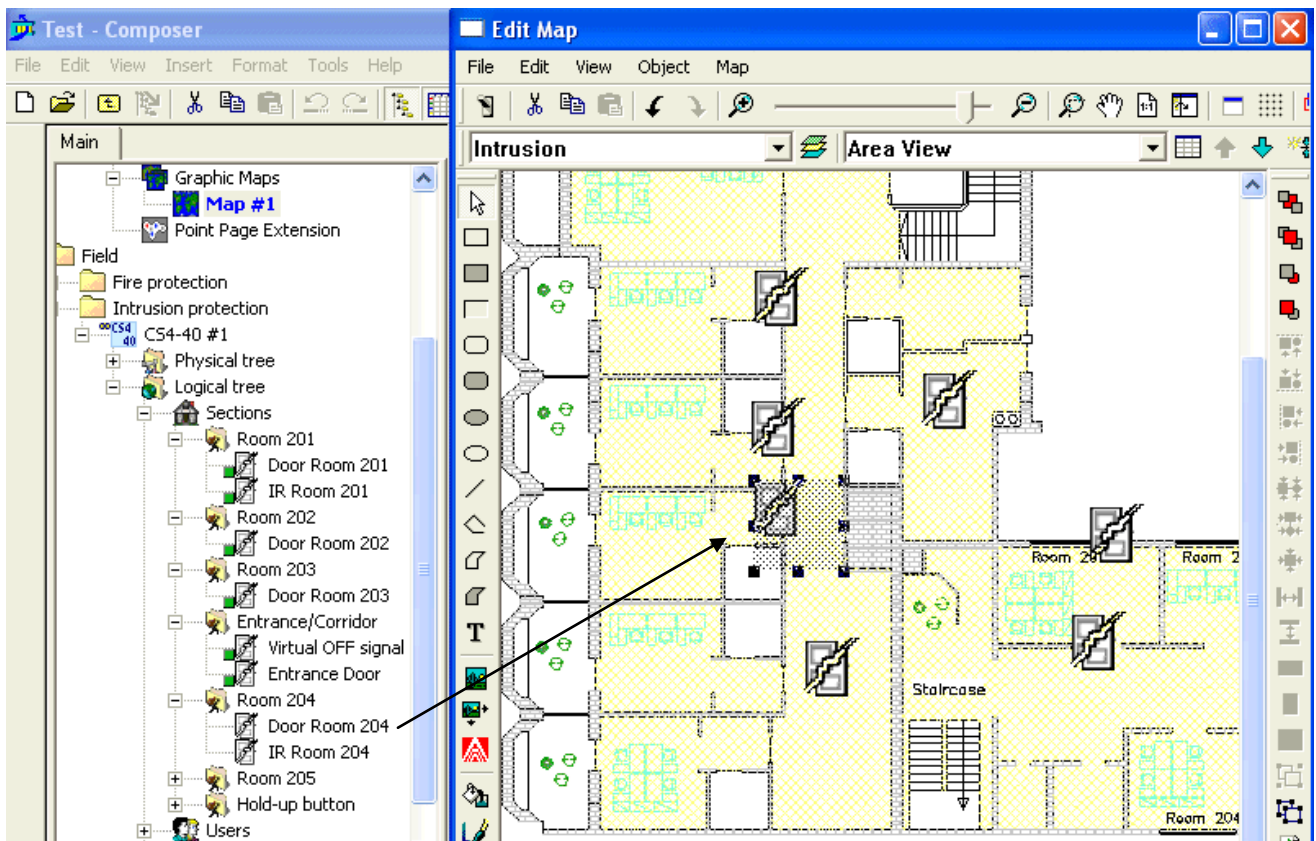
Test - Composer

File Edit View Insert Format Tools Help

Main

Graphic Maps
Map #1
Point Page Extension
Field
Fire protection
Intrusion protection
CS4-40 #1
Physical tree
Logical tree
Sections
Room 201
Door Room 201
IR Room 201
Room 202
Door Room 202
Room 203
Door Room 203
Entrance/Corridor
Virtual OFF signal
Entrance Door
Room 204
Door Room 204
IR Room 204
Room 205
Hold-up button
Users

Edit Map

File Edit View Object Map

Intrusion

Area View

Room 2
Room 2
Staircase
Room 204